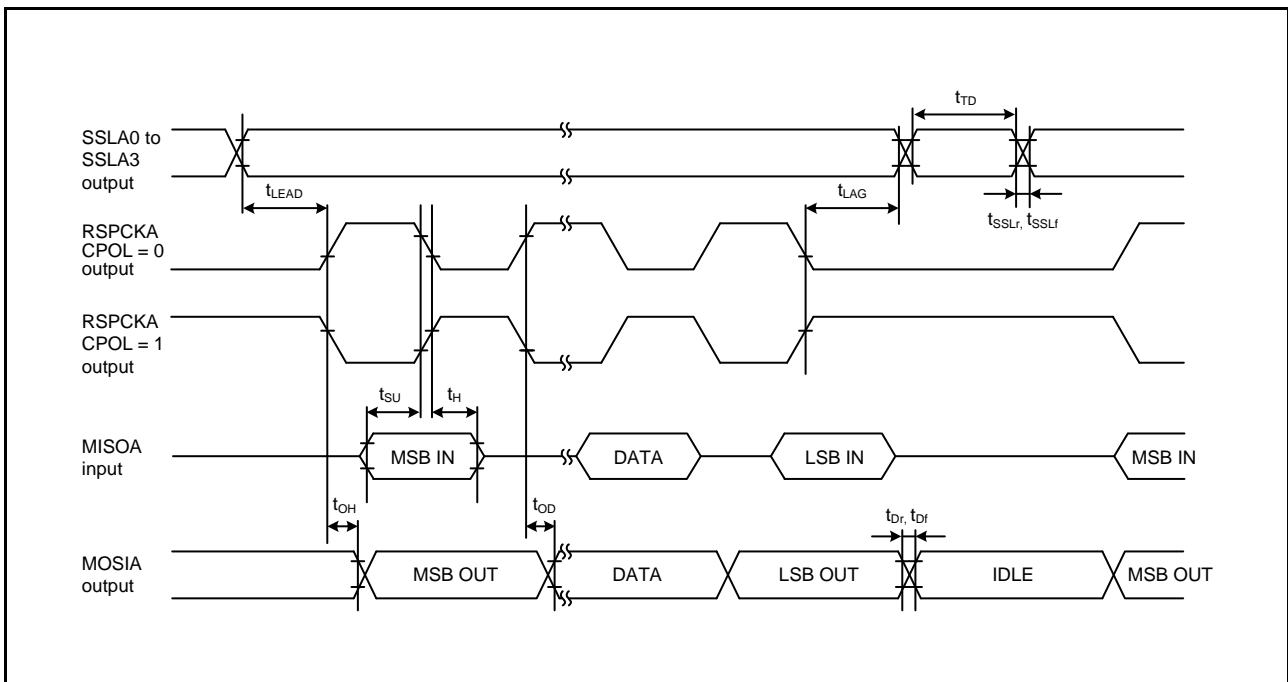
$t_{TD}$

SSLA0 to SSLA3 output

$t_{LEAD}$

$t_{LAG}$

$t_{SSLr}$, $t_{SSLf}$

RSPCKA CPOL = 0 output

RSPCKA CPOL = 1 output

$t_{SU}$

$t_{H}$

MISOA input

MSB IN

DATA

LSB IN

MSB IN

$t_{OH}$

$t_{OD}$

$t_{Dr}$, $t_{Df}$

MOSIA output

MSB OUT

DATA

LSB OUT

IDLE

MSB OUT